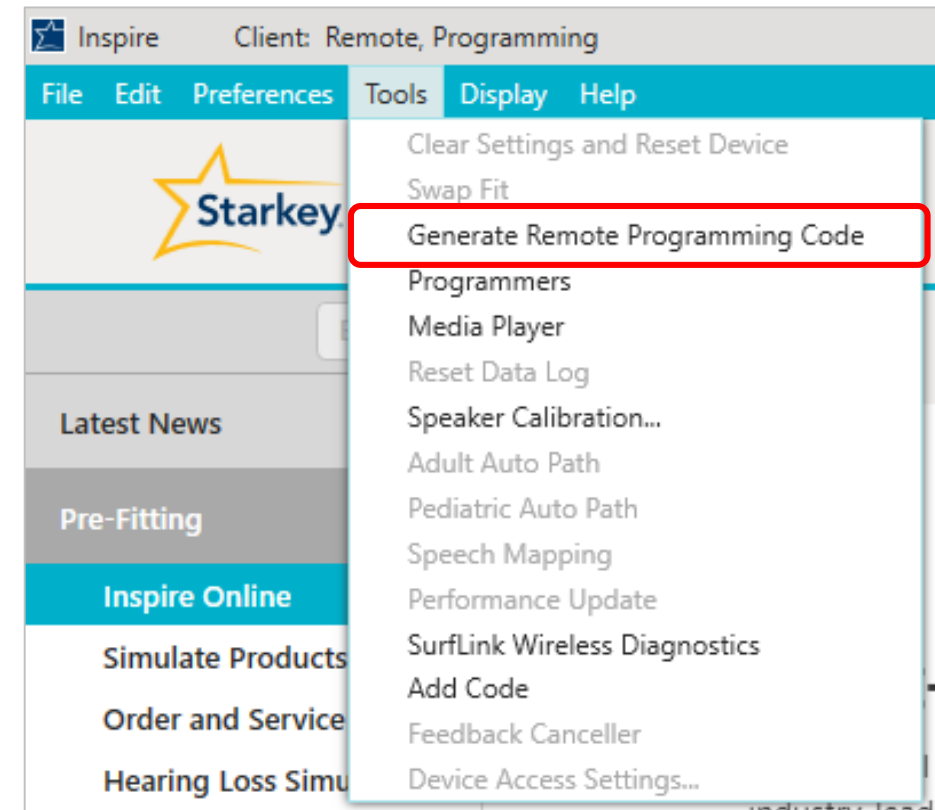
Inspire Client: Remote, Programming

File Edit Preferences Tools Display Help

Starkey

Latest News

Pre-Fitting

Inspire Online

Simulate Products

Order and Service

Hearing Loss Simu

Clear Settings and Reset Device
Swap Fit
Generate Remote Programming Code
Programmers
Media Player
Reset Data Log
Speaker Calibration...
Adult Auto Path
Pediatric Auto Path
Speech Mapping
Performance Update
SurfLink Wireless Diagnostics
Add Code
Feedback Canceller
Device Access Settings...